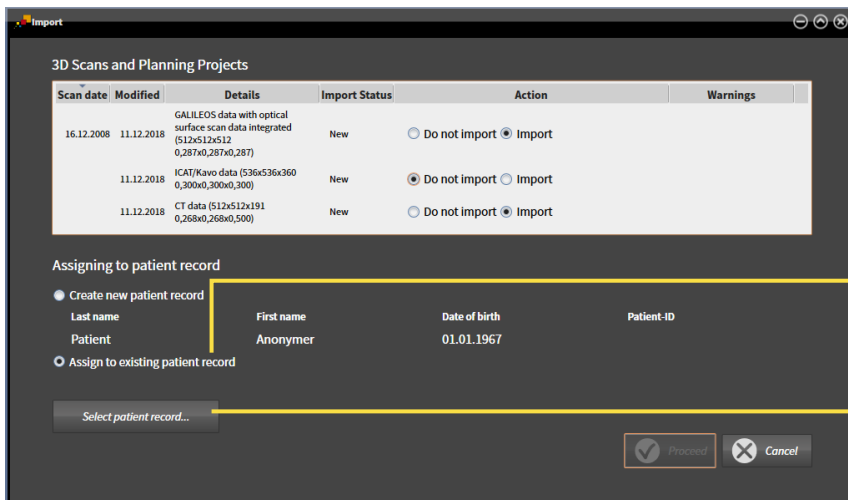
Import

3D Scans and Planning Projects

| Scan date | Modified | Details | Import Status | Action | Warnings |
|---|---|---|---|---|---|
| 16.12.2008 | 11.12.2018 | GALILEOS data with optical surface scan data integrated (512x512x512 0,287x0,287x0,287) | New | Do not import Import | |
| | 11.12.2018 | ICAT/Kavo data (536x536x360 0,300x0,300x0,300) | New | Do not import Import | |
| | 11.12.2018 | CT data (512x512x191 0,268x0,268x0,500) | New | Do not import Import | |

Assigning to patient record

Create new patient record

| Last name | First name | Date of birth | Patient-ID |
|---|---|---|---|
| Patient | Anonymer | 01.01.1967 | |

Assign to existing patient record

Select patient record...

Proceed

Cancel